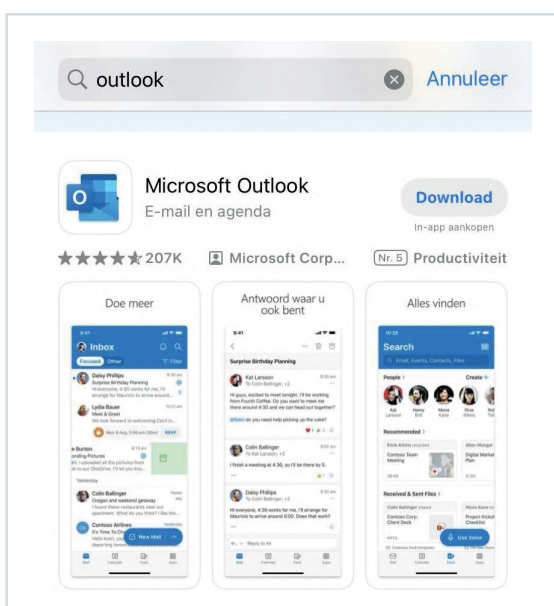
outlook

Annuleer

Microsoft Outlook
E-mail en agenda

Download
In-app aankopen

★★★★★ 207K

Microsoft Corp...

Nr. 5 Productiviteit

Doe meer

9:41

Inbox

Focused Other

Filter

Daisy Phillips
Surprise Birthday Planning

Lydia Bauer
Meet & Greet

Burton
Pictures

Yesterday

Colin Ballinger
Oregon and weekend getaway

Contoso Airlines
It's Time To Ch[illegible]

New Mail

Antwoord waar u ook bent

9:41

Surprise Birthday Planning

Kat Larsson
To Colin Ballinger, +2

Colin Ballinger
To Kat Larsson, +2

I finish a meeting at 4:30, so I'll be there by 5.

Daisy Phillips
To Colin Ballinger, +2

Reply to All

Alles vinden

10:28

Search

Email, Events, Contacts, Files

People

Create

Recommended

Contoso Team Meeting

Digital Market Plan

Received & Sent Files

Contoso Corp Client Deck

Project Kickoff Checklist

Use Voice